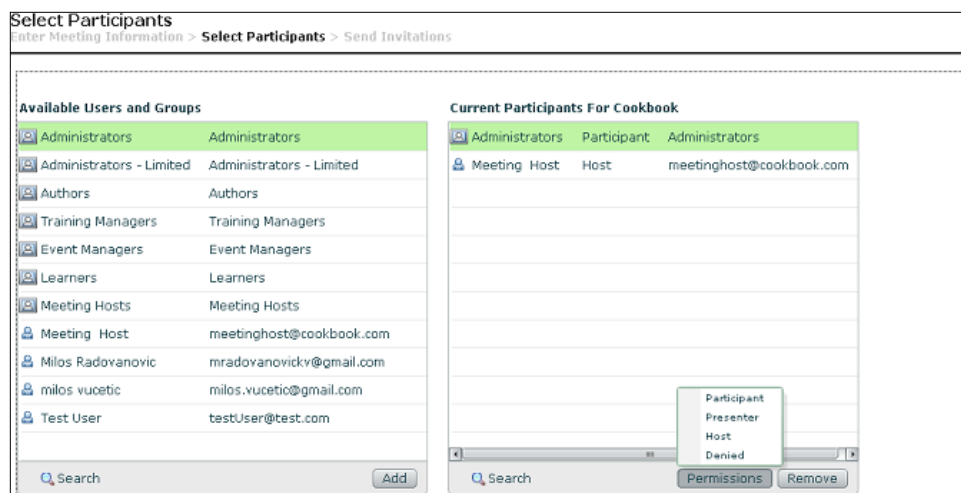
Select Participants

Enter Meeting Information > **Select Participants** > Send Invitations

**Available Users and Groups**

| | |
|---|---|
| Administrators | Administrators |
| Administrators - Limited | Administrators - Limited |
| Authors | Authors |
| Training Managers | Training Managers |
| Event Managers | Event Managers |
| Learners | Learners |
| Meeting Hosts | Meeting Hosts |
| Meeting Host | meetinghost@cookbook.com |
| Milos Radovanovic | mradovanovickv@gmail.com |
| milos vucetic | milos.vucetic@gmail.com |
| Test User | testUser@test.com |

Search Add

**Current Participants For Cookbook**

| | | |
|---|---|---|
| Administrators | Participant | Administrators |
| Meeting Host | Host | meetinghost@cookbook.com |

Participant
Presenter
Host
Denied

Search Permissions Remove